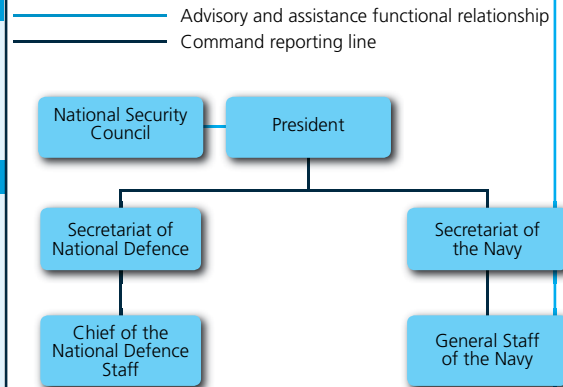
Advisory and assistance functional relationship
Command reporting line

National Security Council
President

Secretariat of National Defence
Secretariat of the Navy

Chief of the National Defence Staff
General Staff of the Navy